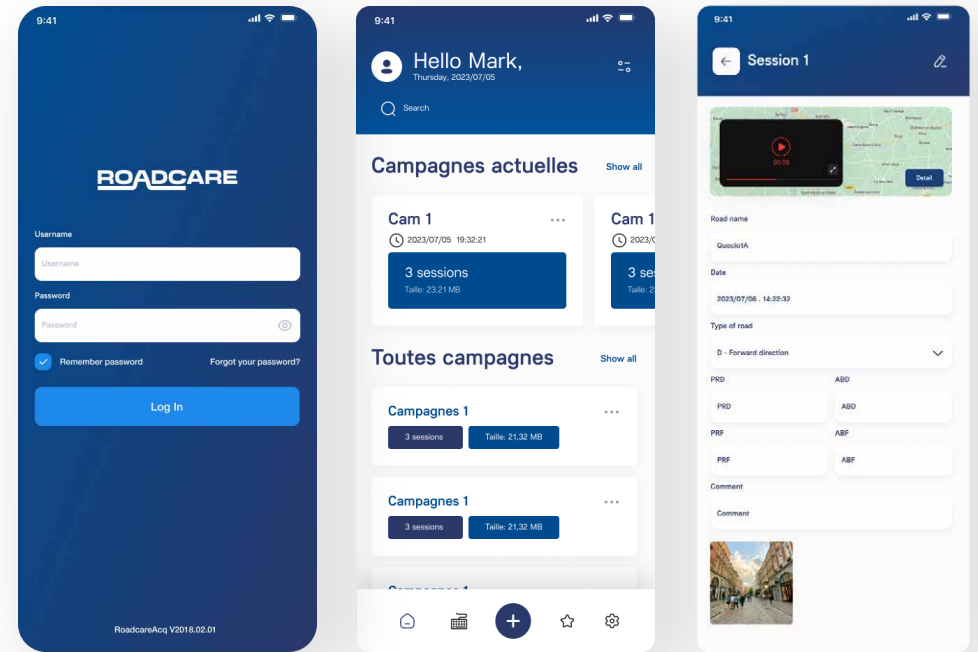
9:41

ROADCARE

Username

Username

Password

Password

Remember password

Forgot your password?

Log In

RoadcareAcq V2018.02.01

9:41

Hello Mark,

Thursday, 2023/07/05

Search

Campagnes actuelles

Show all

Cam 1

2023/07/05 19:32:21

3 sessions

Taille: 23,21 MB

Cam 1

2023/07/

3 se

Taille: 2

Toutes campagnes

Show all

Campagnes 1

3 sessions

Taille: 21,32 MB

Campagnes 1

3 sessions

Taille: 21,32 MB

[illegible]

9:41

Session 1

00:00

Detail

Road name

Quoclo1A

Date

2023/07/06 . 14:33:32

Type of road

D - Forward direction

PRD

PRD

ABD

ABD

PRF

PRF

ABF

ABF

Comment

Comment